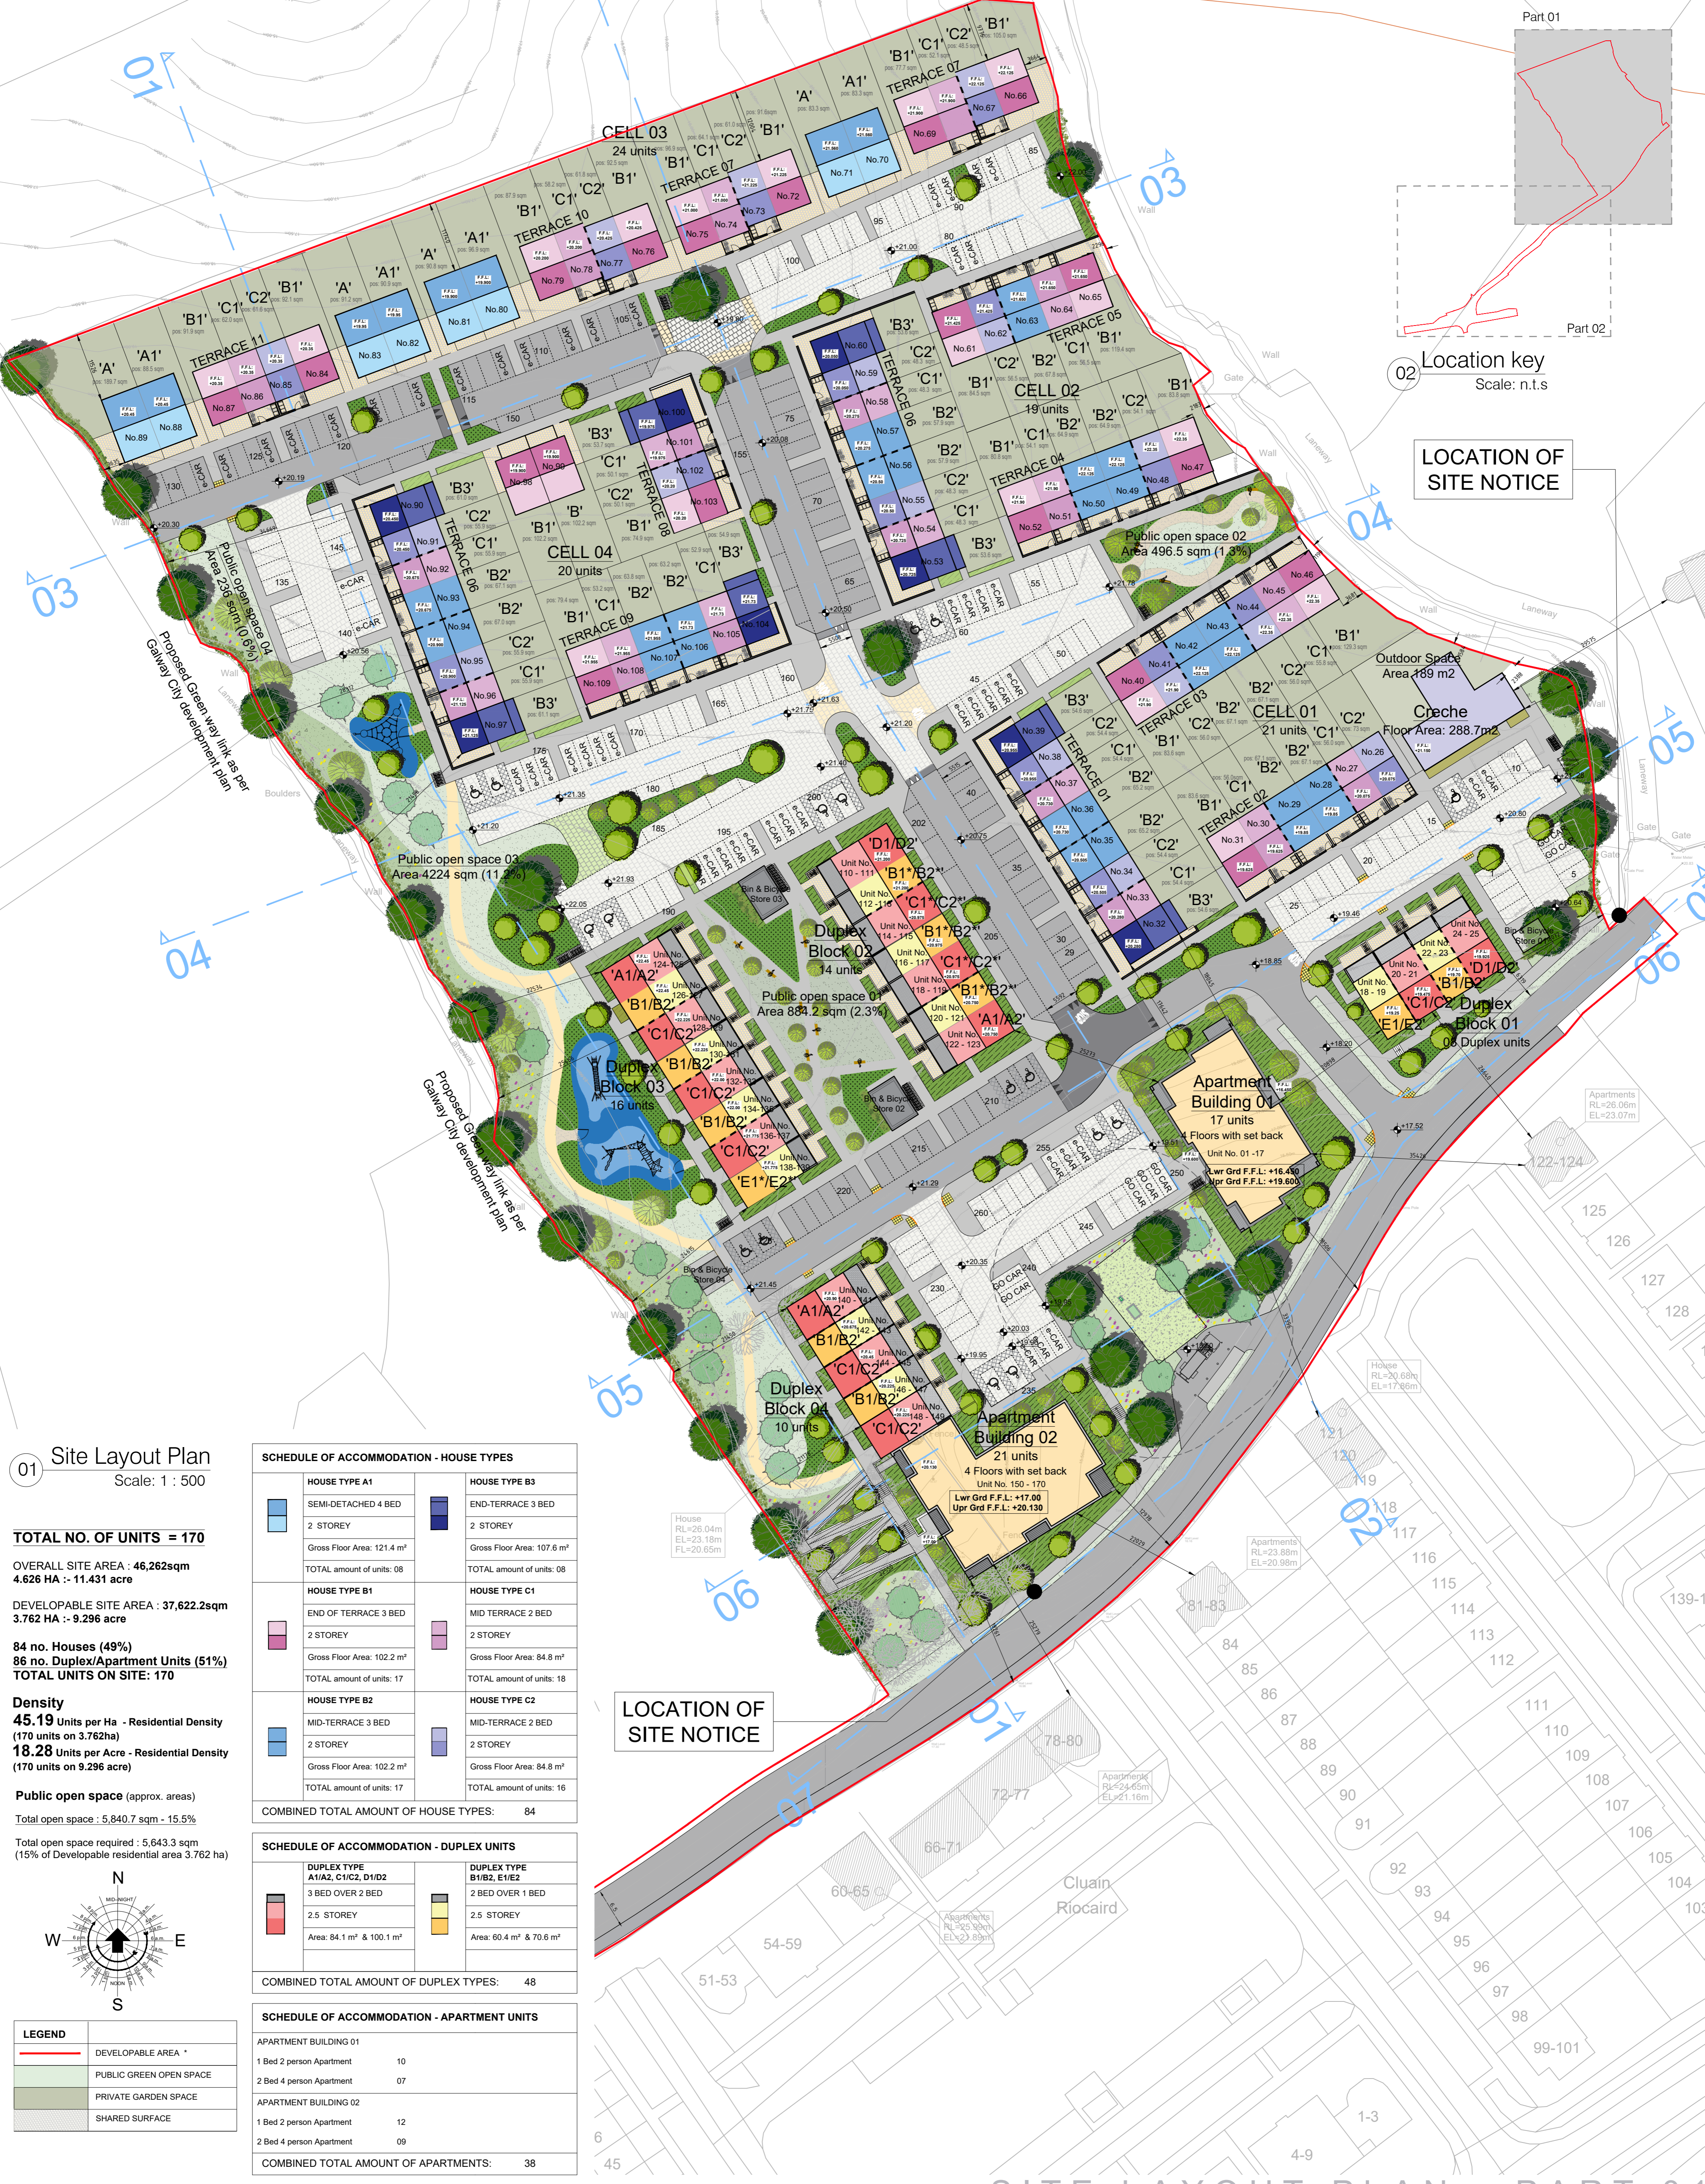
Part 01

Part 02

02 Location key
Scale: n.t.s

LOCATION OF SITE NOTICE

CELL 03
24 units

CELL 02
19 units

CELL 04
20 units

CELL 01
21 units

TERRACE 07
TERRACE 10
TERRACE 11
TERRACE 05
TERRACE 04
TERRACE 06
TERRACE 08
TERRACE 09
TERRACE 03
TERRACE 02
TERRACE 01

Public open space 02
Area 496.5 sqm (1.3%)

Public open space 04
Area 236 sqm (0.6%)

Proposed Green way link as per Galway City development plan

Public open space 03
Area 4224 sqm (11.2%)

Public open space 01
Area 884.2 sqm (2.3%)

Duplex Block 02
14 units

Duplex Block 03
16 units

Duplex Block 04
10 units

Duplex Block 01
08 Duplex units

Outdoor Space
Area 189 m2

Creche
Floor Area: 288.7m2

Apartment Building 01
17 units
4 Floors with set back
Unit No. 01 -17
Lwr Grd F.F.L: +16.450
Upr Grd F.F.L: +19.600

Apartment Building 02
21 units
4 Floors with set back
Unit No. 150 - 170
Lwr Grd F.F.L: +17.00
Upr Grd F.F.L: +20.130

LOCATION OF SITE NOTICE

Cluain Riocaird

01 Site Layout Plan
Scale: 1 : 500

TOTAL NO. OF UNITS = 170

OVERALL SITE AREA : 46,262sqm
4.626 HA :- 11.431 acre

DEVELOPABLE SITE AREA : 37,622.2sqm
3.762 HA :- 9.296 acre

84 no. Houses (49%)
86 no. Duplex/Apartment Units (51%)
TOTAL UNITS ON SITE: 170

Density
45.19 Units per Ha - Residential Density
(170 units on 3.762ha)
18.28 Units per Acre - Residential Density
(170 units on 9.296 acre)

Public open space (approx. areas)
Total open space : 5,840.7 sqm - 15.5%
Total open space required : 5,643.3 sqm
(15% of Developable residential area 3.762 ha)

N
W E
S

LEGEND
| | DEVELOPABLE AREA * |
|---|---|
| | PUBLIC GREEN OPEN SPACE |
| | PRIVATE GARDEN SPACE |
| | SHARED SURFACE |

SCHEDULE OF ACCOMMODATION - HOUSE TYPES

| HOUSE TYPE A1 | HOUSE TYPE B3 |
|---|---|
| SEMI-DETACHED 4 BED | END-TERRACE 3 BED |
| 2 STOREY | 2 STOREY |
| Gross Floor Area: 121.4 m² | Gross Floor Area: 107.6 m² |
| TOTAL amount of units: 08 | TOTAL amount of units: 08 |
| HOUSE TYPE B1 | HOUSE TYPE C1 |
| END OF TERRACE 3 BED | MID TERRACE 2 BED |
| 2 STOREY | 2 STOREY |
| Gross Floor Area: 102.2 m² | Gross Floor Area: 84.8 m² |
| TOTAL amount of units: 17 | TOTAL amount of units: 18 |
| HOUSE TYPE B2 | HOUSE TYPE C2 |
| MID-TERRACE 3 BED | MID-TERRACE 2 BED |
| 2 STOREY | 2 STOREY |
| Gross Floor Area: 102.2 m² | Gross Floor Area: 84.8 m² |
| TOTAL amount of units: 17 | TOTAL amount of units: 16 |

COMBINED TOTAL AMOUNT OF HOUSE TYPES: 84

SCHEDULE OF ACCOMMODATION - DUPLEX UNITS

| DUPLEX TYPE A1/A2, C1/C2, D1/D2 | DUPLEX TYPE B1/B2, E1/E2 |
|---|---|
| 3 BED OVER 2 BED | 2 BED OVER 1 BED |
| 2.5 STOREY | 2.5 STOREY |
| Area: 84.1 m² & 100.1 m² | Area: 60.4 m² & 70.6 m² |

COMBINED TOTAL AMOUNT OF DUPLEX TYPES: 48

SCHEDULE OF ACCOMMODATION - APARTMENT UNITS

APARTMENT BUILDING 01
1 Bed 2 person Apartment 10
2 Bed 4 person Apartment 07
APARTMENT BUILDING 02
1 Bed 2 person Apartment 12
2 Bed 4 person Apartment 09

COMBINED TOTAL AMOUNT OF APARTMENTS: 38